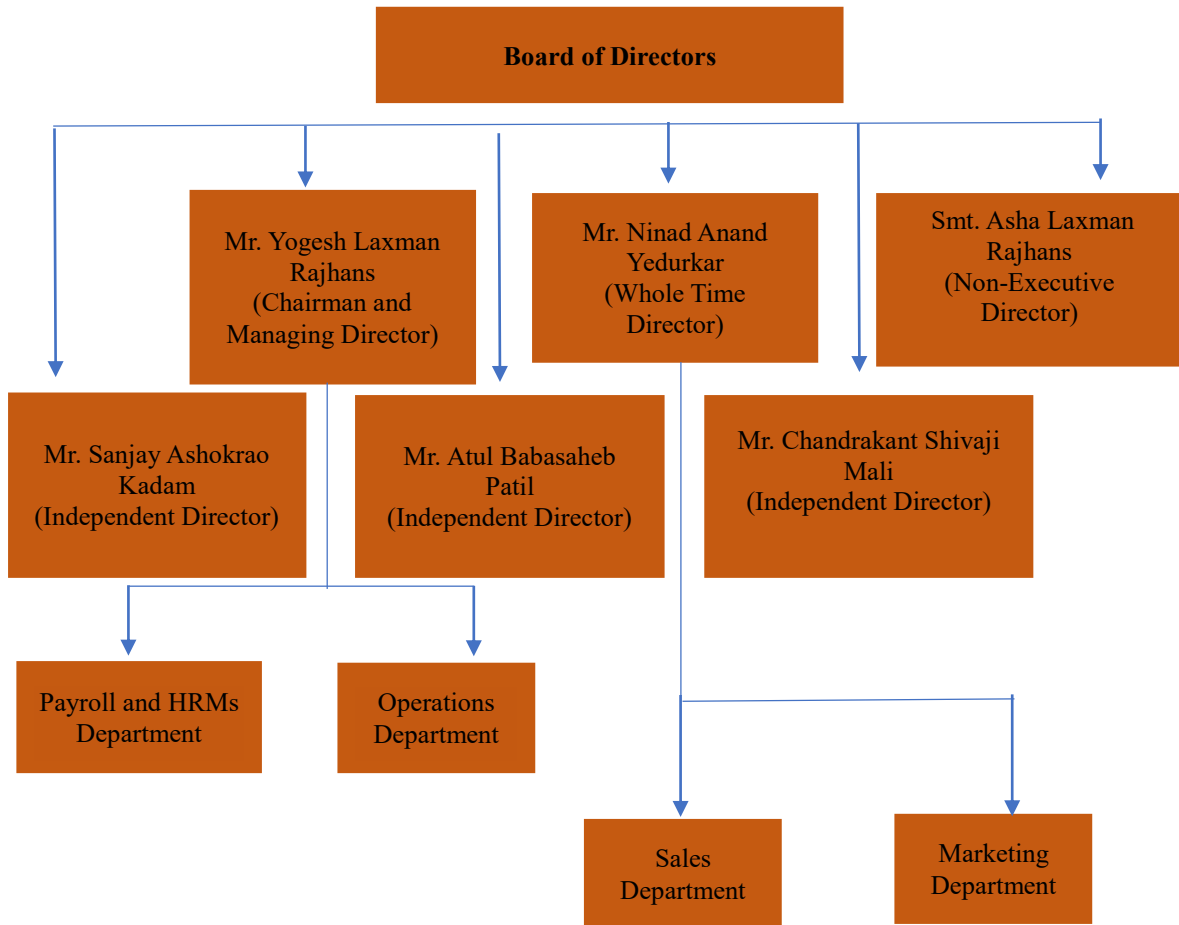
Board of Directors

Mr. Yogesh Laxman Rajhans (Chairman and Managing Director)

Mr. Ninad Anand Yedurkar (Whole Time Director)

Smt. Asha Laxman Rajhans (Non-Executive Director)

Mr. Sanjay Ashokrao Kadam (Independent Director)

Mr. Atul Babasaheb Patil (Independent Director)

Mr. Chandrakant Shivaji Mali (Independent Director)

Payroll and HRMs Department

Operations Department

Sales Department

Marketing Department